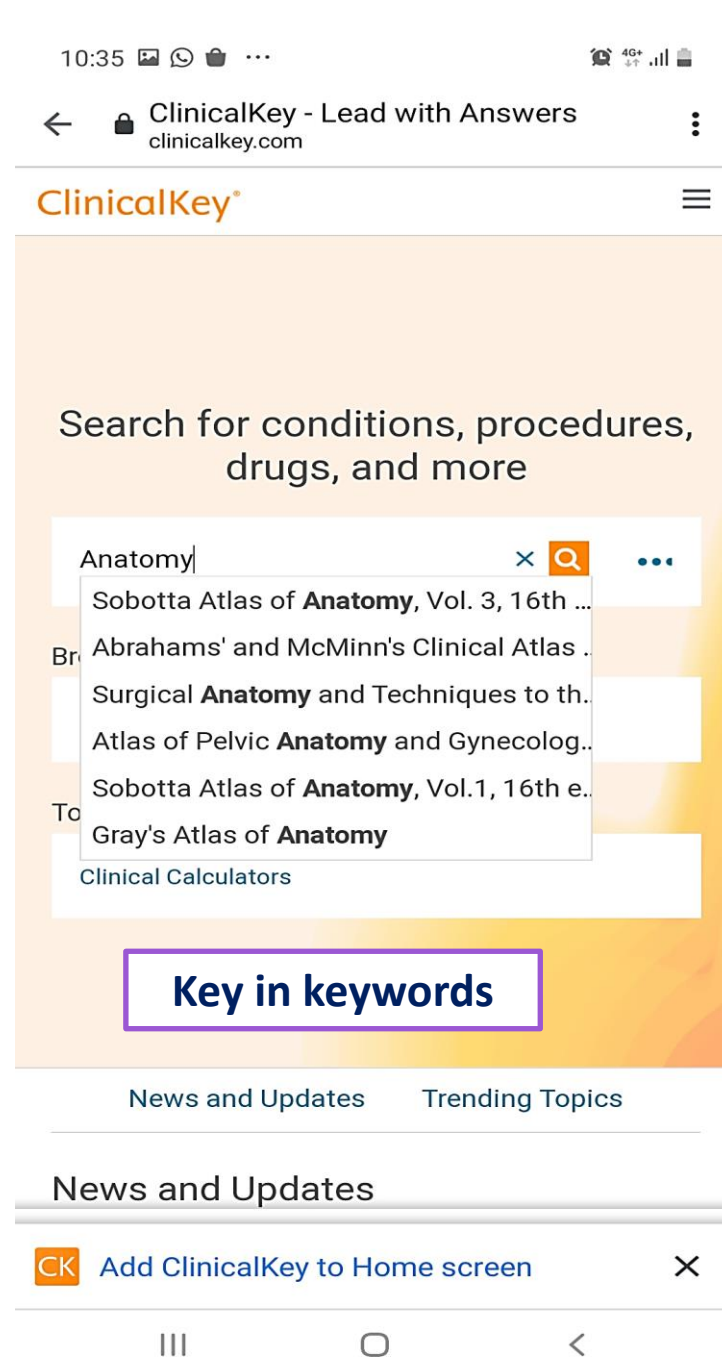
10:35 ···

4G+

ClinicalKey - Lead with Answers
clinicalkey.com

ClinicalKey®

Search for conditions, procedures, drugs, and more

Anatomy

Sobotta Atlas of **Anatomy**, Vol. 3, 16th ...
Abrahams' and McMinn's Clinical Atlas ...
Surgical **Anatomy** and Techniques to th...
Atlas of Pelvic **Anatomy** and Gynecolog...
Sobotta Atlas of **Anatomy**, Vol.1, 16th e...
Gray's Atlas of **Anatomy**

Br

To

Clinical Calculators

Key in keywords

News and Updates Trending Topics

News and Updates

CK Add ClinicalKey to Home screen